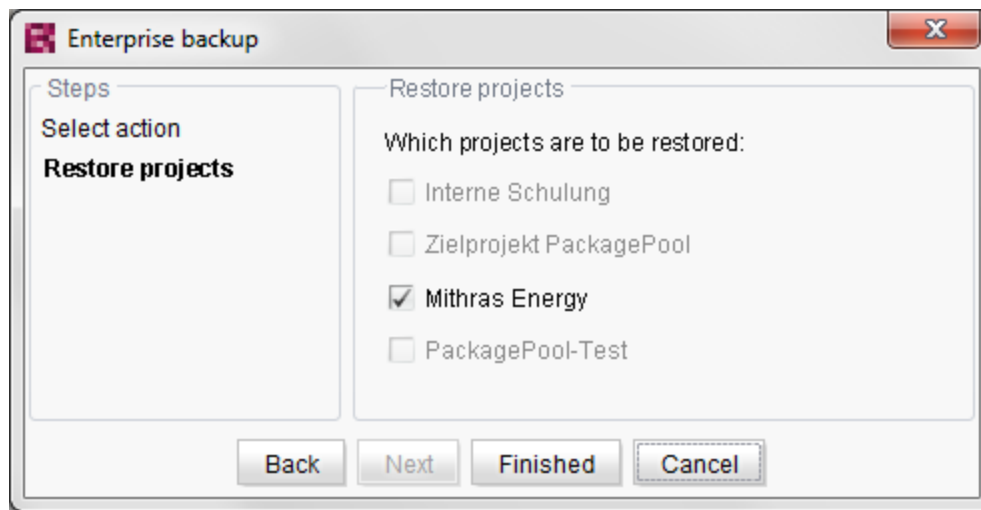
Enterprise backup

Steps
Select action
Restore projects

Restore projects
Which projects are to be restored:
Interne Schulung
Zielprojekt PackagePool
Mithras Energy
PackagePool-Test

Back
Next
Finished
Cancel